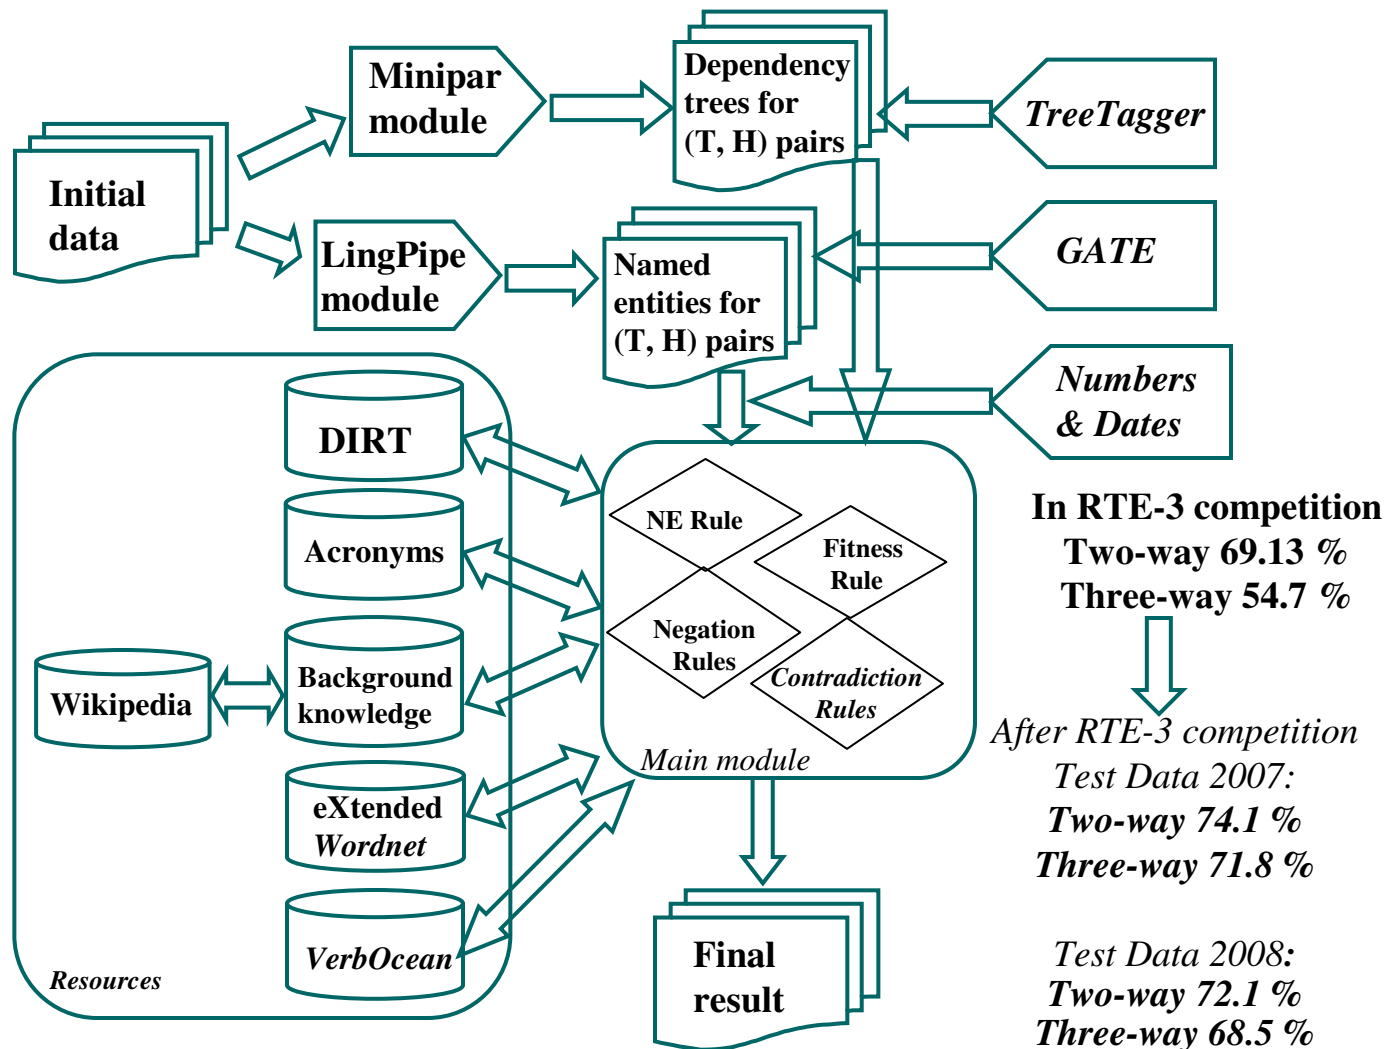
Initial data

Minipar module

LingPipe module

Dependency trees for (T, H) pairs

Named entities for (T, H) pairs

TreeTagger

GATE

Numbers & Dates

DIRT

Acronyms

Wikipedia

Background knowledge

eXtended Wordnet

VerbOcean

Resources

NE Rule

Fitness Rule

Negation Rules

Contradiction Rules

Main module

Final result

In RTE-3 competition
Two-way 69.13 %
Three-way 54.7 %

After RTE-3 competition
Test Data 2007:
Two-way 74.1 %
Three-way 71.8 %

Test Data 2008:
Two-way 72.1 %
Three-way 68.5 %